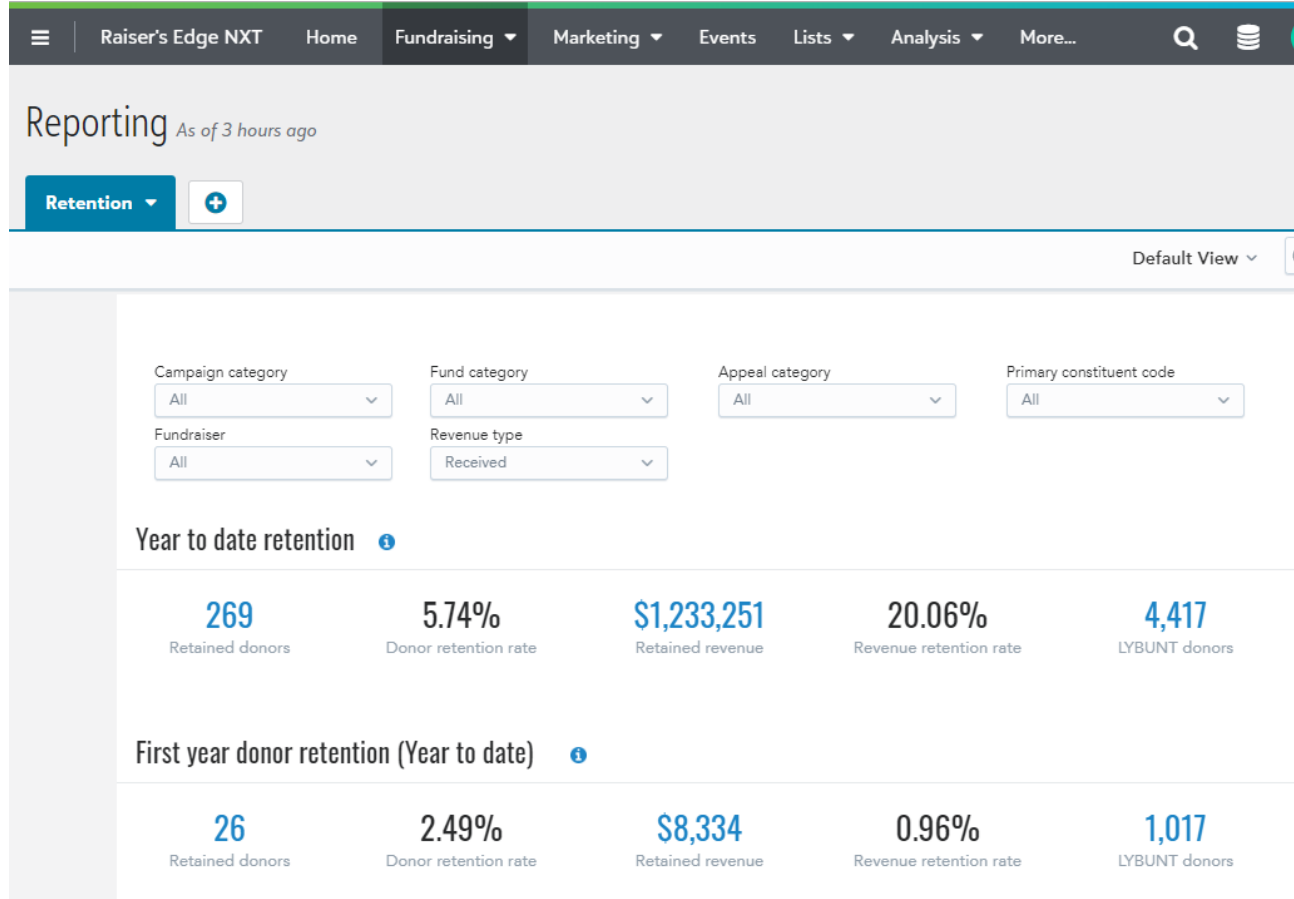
Raiser's Edge NXT Home Fundraising Marketing Events Lists Analysis More...

Reporting As of 3 hours ago

Retention

Default View

Campaign category
All

Fund category
All

Appeal category
All

Primary constituent code
All

Fundraiser
All

Revenue type
Received

Year to date retention

269
Retained donors

5.74%
Donor retention rate

$1,233,251
Retained revenue

20.06%
Revenue retention rate

4,417
LYBUNT donors

First year donor retention (Year to date)

26
Retained donors

2.49%
Donor retention rate

$8,334
Retained revenue

0.96%
Revenue retention rate

1,017
LYBUNT donors